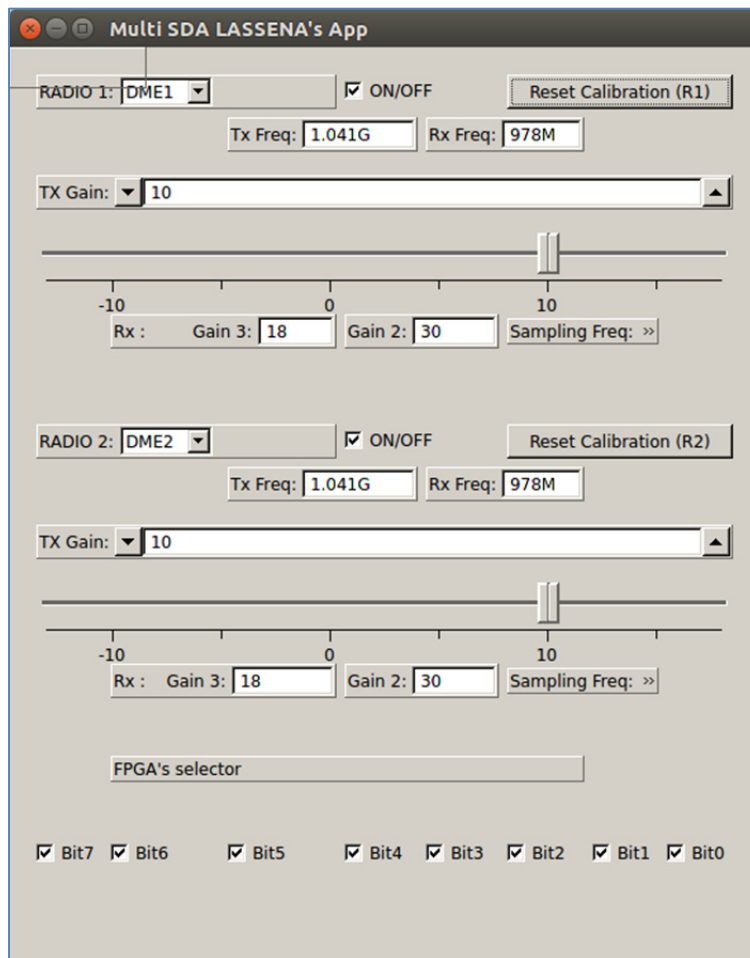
Multi SDA LASSENA's App

RADIO 1: DME1 ☑ ON/OFF Reset Calibration (R1)

Tx Freq: 1.041G Rx Freq: 978M

TX Gain: 10

-10 0 10

Rx : Gain 3: 18 Gain 2: 30 Sampling Freq: »

RADIO 2: DME2 ☑ ON/OFF Reset Calibration (R2)

Tx Freq: 1.041G Rx Freq: 978M

TX Gain: 10

-10 0 10

Rx : Gain 3: 18 Gain 2: 30 Sampling Freq: »

FPGA's selector

☑ Bit7 ☑ Bit6 ☑ Bit5 ☑ Bit4 ☑ Bit3 ☑ Bit2 ☑ Bit1 ☑ Bit0